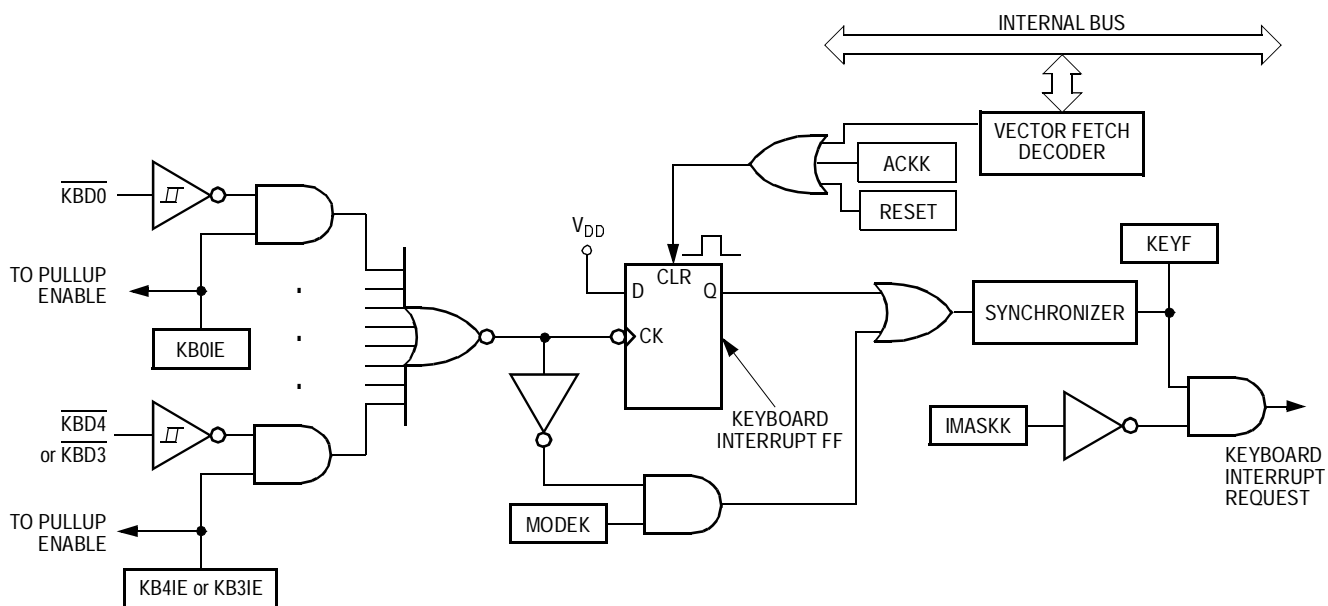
INTERNAL BUS

VECTOR FETCH DECODER

ACKK

RESET

$\overline{KBD0}$

TO PULLUP ENABLE

KB0IE

$\overline{KBD4}$ or $\overline{KBD3}$

TO PULLUP ENABLE

KB4IE or KB3IE

$V_{DD}$

D

CLR

Q

CK

KEYBOARD INTERRUPT FF

MODEK

SYNCHRONIZER

KEYF

IMASKK

KEYBOARD INTERRUPT REQUEST